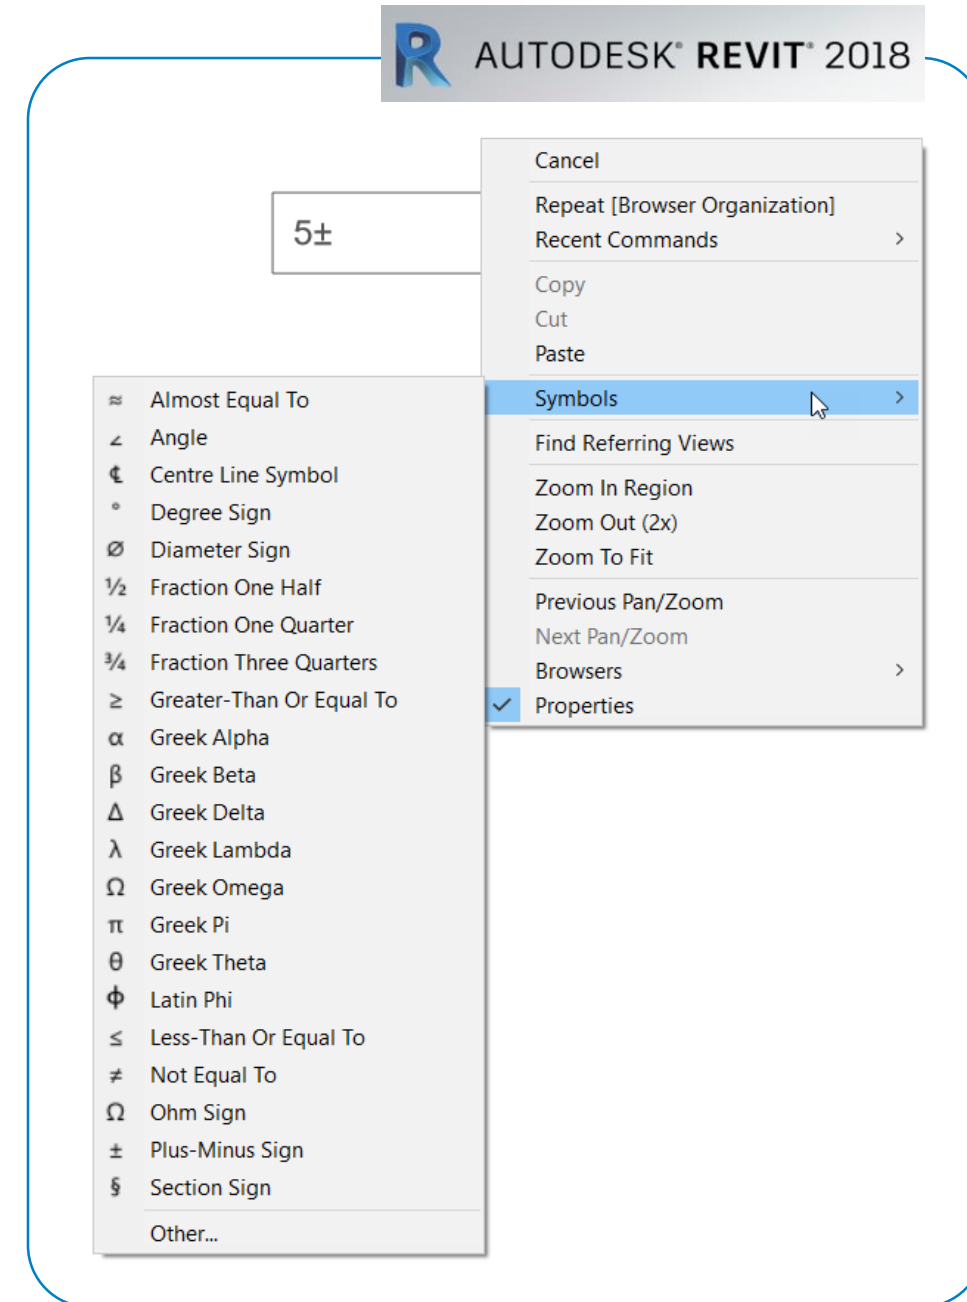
AUTODESK® REVIT® 2018

5±

Cancel
Repeat [Browser Organization]
Recent Commands
Copy
Cut
Paste
Symbols
Find Referring Views
Zoom In Region
Zoom Out (2x)
Zoom To Fit
Previous Pan/Zoom
Next Pan/Zoom
Browsers
Properties

≈ Almost Equal To
∠ Angle
℄ Centre Line Symbol
° Degree Sign
Ø Diameter Sign
½ Fraction One Half
¼ Fraction One Quarter
¾ Fraction Three Quarters
≥ Greater-Than Or Equal To
α Greek Alpha
β Greek Beta
Δ Greek Delta
λ Greek Lambda
Ω Greek Omega
π Greek Pi
θ Greek Theta
ɸ Latin Phi
≤ Less-Than Or Equal To
≠ Not Equal To
Ω Ohm Sign
± Plus-Minus Sign
§ Section Sign
Other...